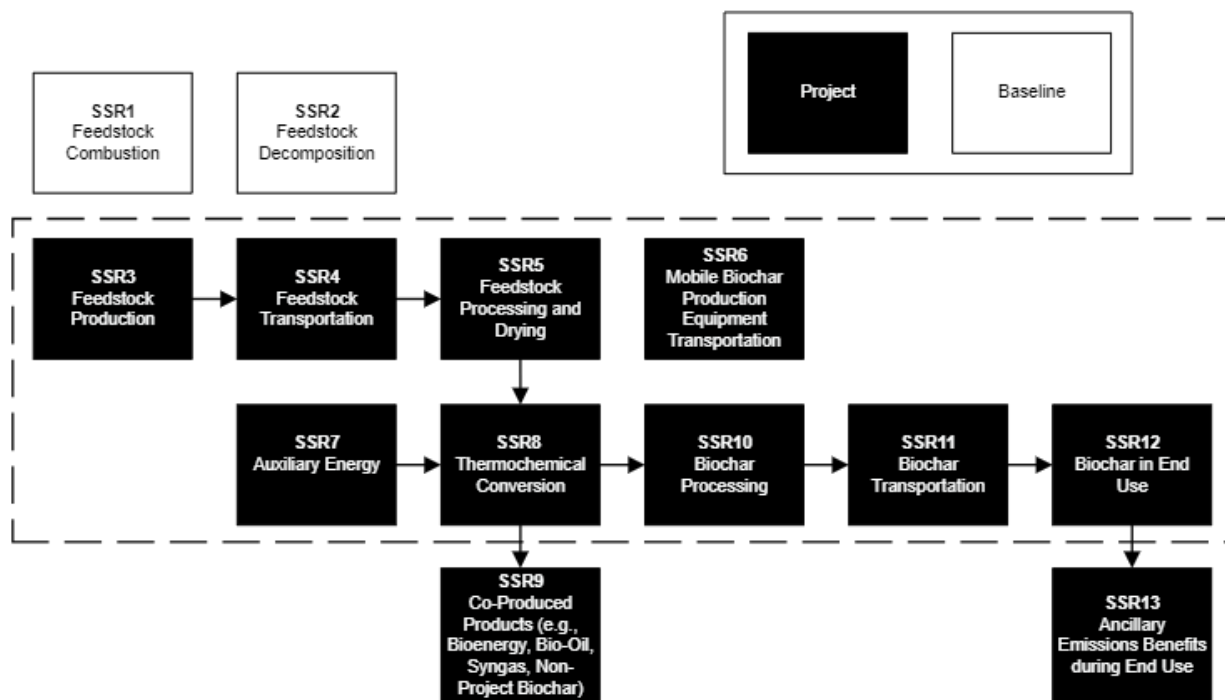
Project

Baseline

SSR1
Feedstock Combustion

SSR2
Feedstock Decomposition

SSR3
Feedstock Production

SSR4
Feedstock Transportation

SSR5
Feedstock Processing and Drying

SSR6
Mobile Biochar Production Equipment Transportation

SSR7
Auxiliary Energy

SSR8
Thermochemical Conversion

SSR10
Biochar Processing

SSR11
Biochar Transportation

SSR12
Biochar in End Use

SSR9
Co-Produced Products (e.g., Bioenergy, Bio-Oil, Syngas, Non-Project Biochar)

SSR13
Ancillary Emissions Benefits during End Use